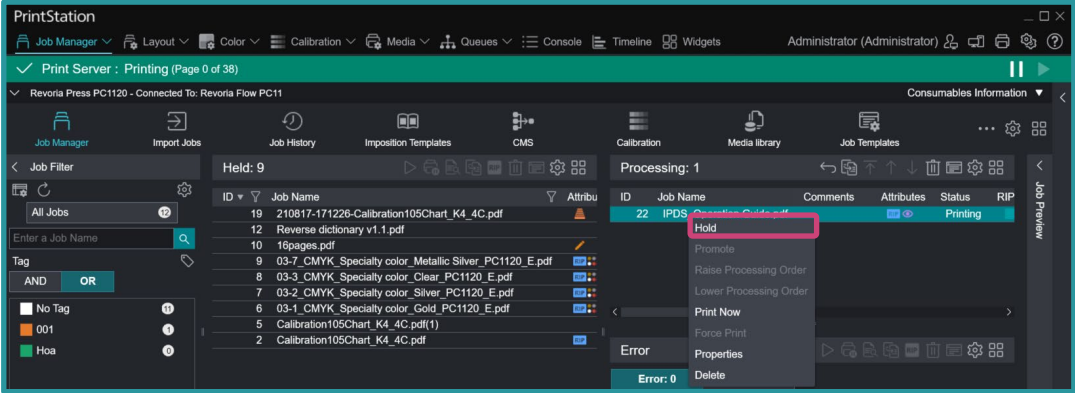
PrintStation

Job Manager Layout Color Calibration Media Queues Console Timeline Widgets Administrator (Administrator)

Print Server : Printing (Page 0 of 38)

Revoria Press PC1120 - Connected To: Revoria Flow PC11

Consumables Information

Job Manager Import Jobs Job History Imposition Templates CMS Calibration Media library Job Templates

Job Filter

All Jobs 12

Enter a Job Name

Tag

AND OR

No Tag 11
001 1
Hoa 0

Held: 9

| ID | Job Name | Attribu |
|---|---|---|
| 19 | 210817-171226-Calibration105Chart_K4_4C.pdf | |
| 12 | Reverse dictionary v1.1.pdf | |
| 10 | 16pages.pdf | |
| 9 | 03-7_CMYK_Specialty color_Metallic Silver_PC1120_E.pdf | |
| 8 | 03-3_CMYK_Specialty color_Clear_PC1120_E.pdf | |
| 7 | 03-2_CMYK_Specialty color_Silver_PC1120_E.pdf | |
| 6 | 03-1_CMYK_Specialty color_Gold_PC1120_E.pdf | |
| 5 | Calibration105Chart_K4_4C.pdf(1) | |
| 2 | Calibration105Chart_K4_4C.pdf | |

Processing: 1

| ID | Job Name | Comments | Attributes | Status | RIP |
|---|---|---|---|---|---|
| 22 | IPDS_Operation Guide.pdf | | | Printing | |

Hold
Promote
Raise Processing Order
Lower Processing Order
Print Now
Force Print
Properties
Delete

Error

Error: 0

Job Preview